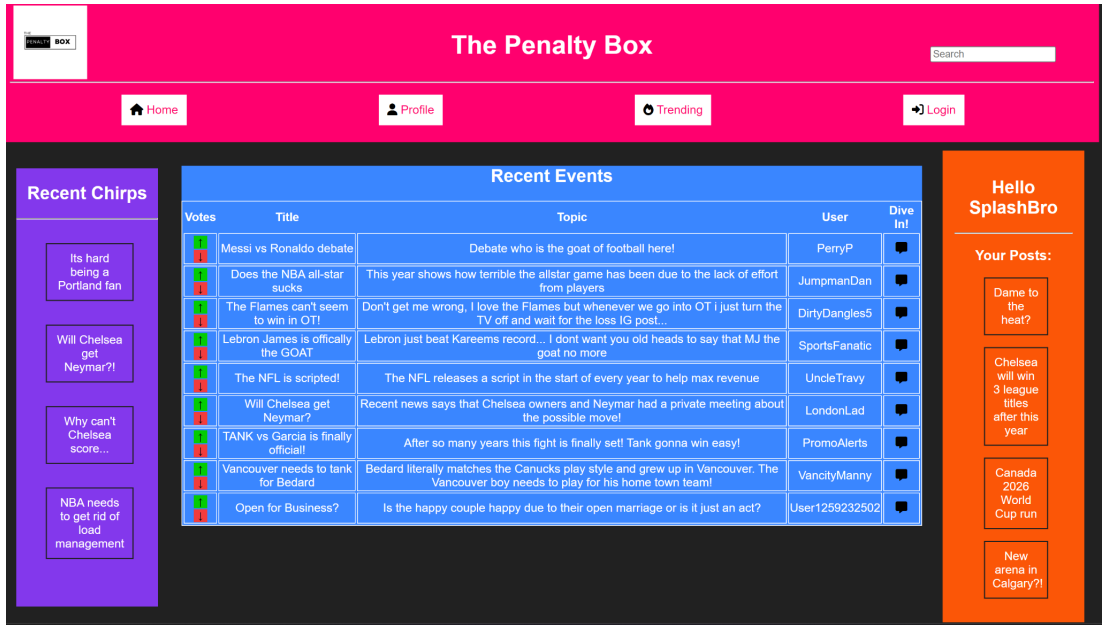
PENALTY BOX

The Penalty Box

Search

Home
Profile
Trending
Login

Recent Chirps

Its hard being a Portland fan

Will Chelsea get Neymar?!

Why can't Chelsea score...

NBA needs to get rid of load management

Recent Events

| Votes | Title | Topic | User | Dive In! |
|---|---|---|---|---|
| ↑ ↓ | Messi vs Ronaldo debate | Debate who is the goat of football here! | PerryP | |
| ↑ ↓ | Does the NBA all-star sucks | This year shows how terrible the allstar game has been due to the lack of effort from players | JumpmanDan | |
| ↑ ↓ | The Flames can't seem to win in OT! | Don't get me wrong, I love the Flames but whenever we go into OT i just turn the TV off and wait for the loss IG post... | DirtyDangles5 | |
| ↑ ↓ | Lebron James is offically the GOAT | Lebron just beat Kareems record... I dont want you old heads to say that MJ the goat no more | SportsFanatic | |
| ↑ ↓ | The NFL is scripted! | The NFL releases a script in the start of every year to help max revenue | UncleTravy | |
| ↑ ↓ | Will Chelsea get Neymar? | Recent news says that Chelsea owners and Neymar had a private meeting about the possible move! | LondonLad | |
| ↑ ↓ | TANK vs Garcia is finally official! | After so many years this fight is finally set! Tank gonna win easy! | PromoAlerts | |
| ↑ ↓ | Vancouver needs to tank for Bedard | Bedard literally matches the Canucks play style and grew up in Vancouver. The Vancouver boy needs to play for his home town team! | VancityManny | |
| ↑ ↓ | Open for Business? | Is the happy couple happy due to their open marriage or is it just an act? | User1259232502 | |

Hello SplashBro

Your Posts:

Dame to the heat?

Chelsea will win 3 league titles after this year

Canada 2026 World Cup run

New arena in Calgary?!